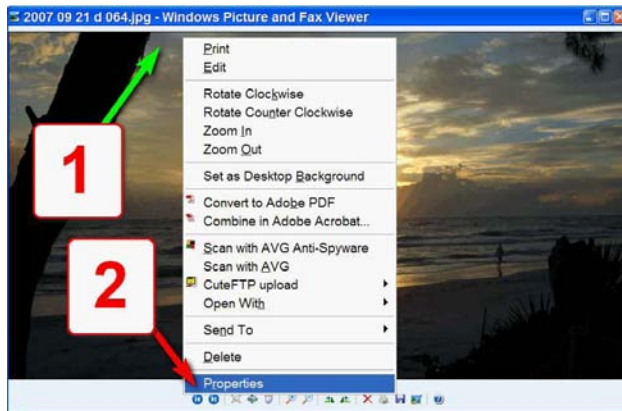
2007 09 21 d 064.jpg - Windows Picture and Fax Viewer

Print
Edit
Rotate Clockwise
Rotate Counter Clockwise
Zoom In
Zoom Out
Set as Desktop Background
Convert to Adobe PDF
Combine in Adobe Acrobat...
Scan with AVG Anti-Spyware
Scan with AVG
CuteFTP upload
Open With
Send To
Delete
Properties

1

2